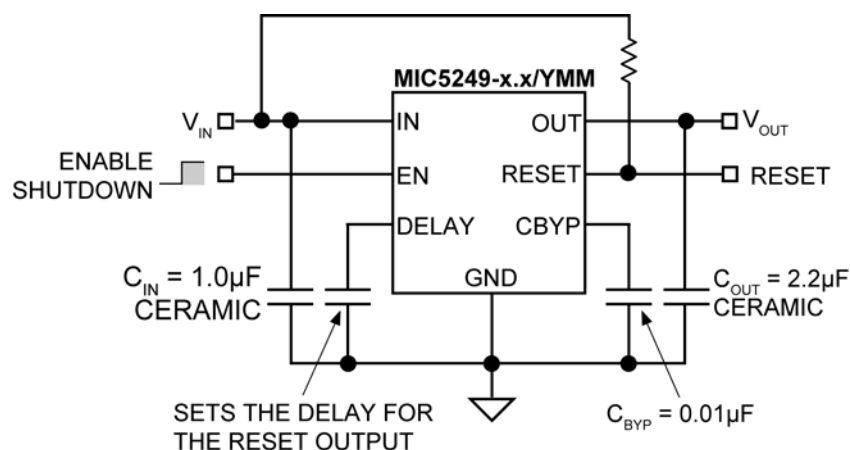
MIC5249-x.x/YMM

$V_{IN}$

IN

OUT

$V_{OUT}$

ENABLE
SHUTDOWN

EN

RESET

RESET

DELAY

CBYP

$C_{IN}$ = 1.0µF
CERAMIC

GND

$C_{OUT}$ = 2.2µF
CERAMIC

SETS THE DELAY FOR
THE RESET OUTPUT

$C_{BYP}$ = 0.01µF